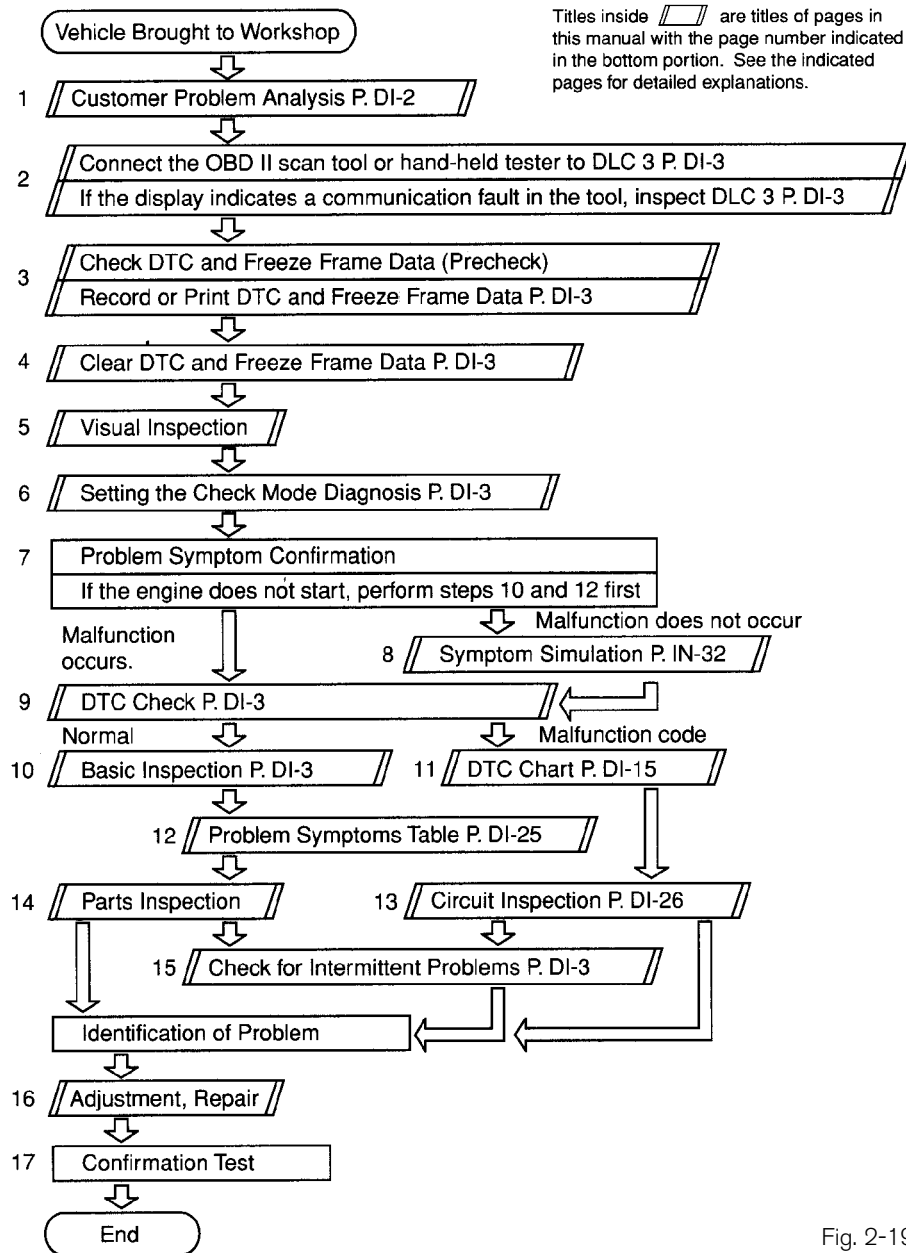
Vehicle Brought to Workshop

Titles inside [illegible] are titles of pages in this manual with the page number indicated in the bottom portion. See the indicated pages for detailed explanations.

1 Customer Problem Analysis P. DI-2

2 Connect the OBD II scan tool or hand-held tester to DLC 3 P. DI-3
If the display indicates a communication fault in the tool, inspect DLC 3 P. DI-3

3 Check DTC and Freeze Frame Data (Precheck)
Record or Print DTC and Freeze Frame Data P. DI-3

4 Clear DTC and Freeze Frame Data P. DI-3

5 Visual Inspection

6 Setting the Check Mode Diagnosis P. DI-3

7 Problem Symptom Confirmation
If the engine does not start, perform steps 10 and 12 first

Malfunction occurs.

Malfunction does not occur

8 Symptom Simulation P. IN-32

9 DTC Check P. DI-3

Normal

Malfunction code

10 Basic Inspection P. DI-3

11 DTC Chart P. DI-15

12 Problem Symptoms Table P. DI-25

14 Parts Inspection

13 Circuit Inspection P. DI-26

15 Check for Intermittent Problems P. DI-3

Identification of Problem

16 Adjustment, Repair

17 Confirmation Test

End

Fig. 2-1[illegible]